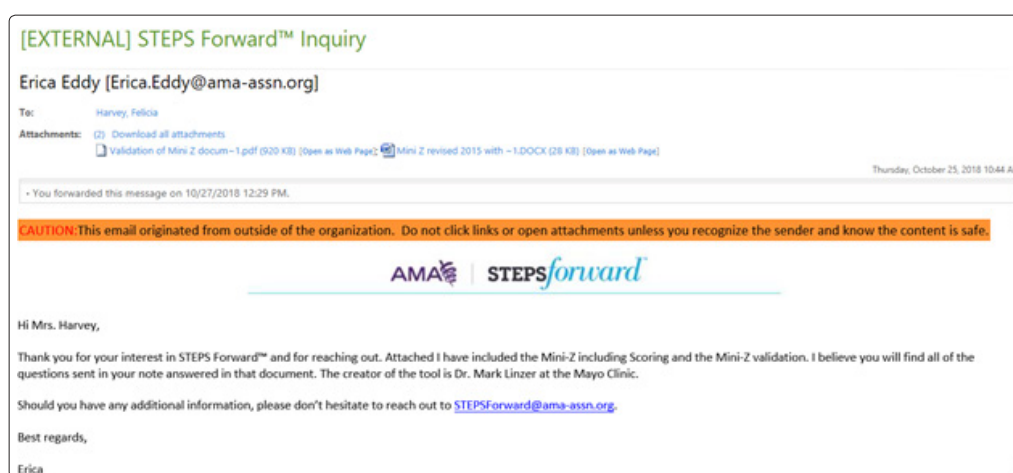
[EXTERNAL] STEPS Forward™ Inquiry

Erica Eddy [Erica.Eddy@ama-assn.org]

To: Harvey, Felicia

Attachments: (2) Download all attachments
Validation of Mini Z docum~1.pdf (920 KB) [Open as Web Page]; Mini Z revised 2015 with ~1.DOCX (28 KB) [Open as Web Page]

Thursday, October 25, 2018 10:44 A

You forwarded this message on 10/27/2018 12:29 PM.

CAUTION:This email originated from outside of the organization. Do not click links or open attachments unless you recognize the sender and know the content is safe.

AMA | STEPSforward

Hi Mrs. Harvey,

Thank you for your interest in STEPS Forward™ and for reaching out. Attached I have included the Mini-Z including Scoring and the Mini-Z validation. I believe you will find all of the questions sent in your note answered in that document. The creator of the tool is Dr. Mark Linzer at the Mayo Clinic.

Should you have any additional information, please don't hesitate to reach out to STEPSForward@ama-assn.org.

Best regards,

Erica